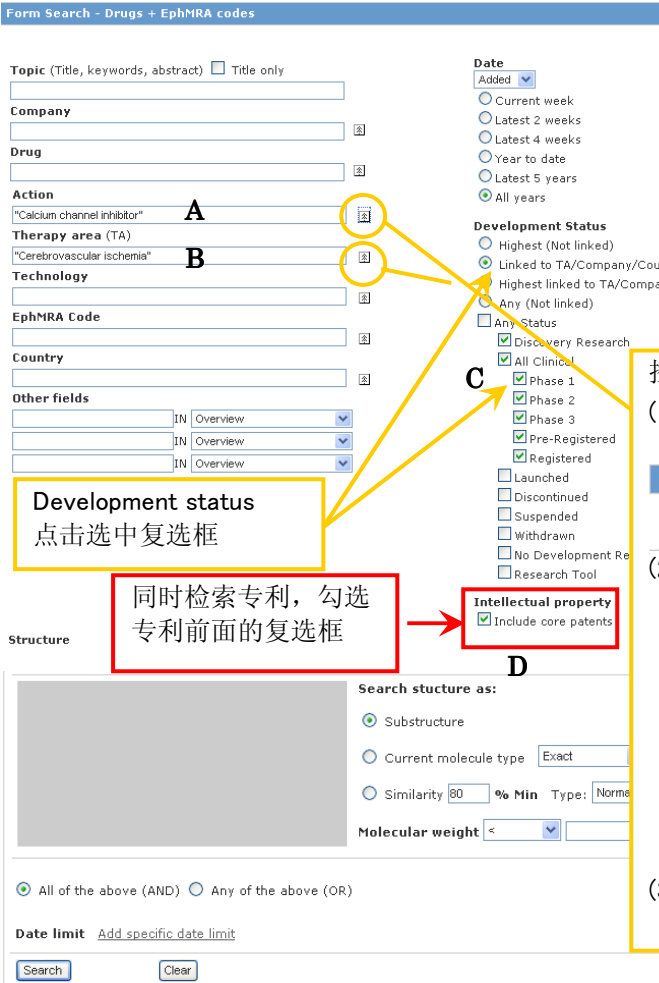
Form Search - Drugs + EphMRA codes

Topic (Title, keywords, abstract) Title only

Company

Drug

Action

"Calcium channel inhibitor"

A

Therapy area (TA)

"Cerebrovascular ischemia"

B

Technology

EphMRA Code

Country

Other fields

IN Overview

IN Overview

IN Overview

Date

Added

Current week

Latest 2 weeks

Latest 4 weeks

Year to date

Latest 5 years

All years

Development Status

Highest (Not linked)

Linked to TA/Company/Cou

Highest linked to TA/Compa

Any (Not linked)

Any Status

Discovery Research

All Clinical

Phase 1

Phase 2

Phase 3

Pre-Registered

Registered

Launched

Discontinued

Suspended

Withdrawn

No Development Re

Research Tool

C

Development status
点击选中复选框

同时检索专利，勾选
专利前面的复选框

Intellectual property

Include core patents

D

Structure

Search stucture as:

Substructure

Current molecule type Exact

Similarity 80 % Min Type: Norma

Molecular weight <

All of the above (AND) Any of the above (OR)

Date limit Add specific date limit

Search Clear

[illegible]
([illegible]
(2
(3